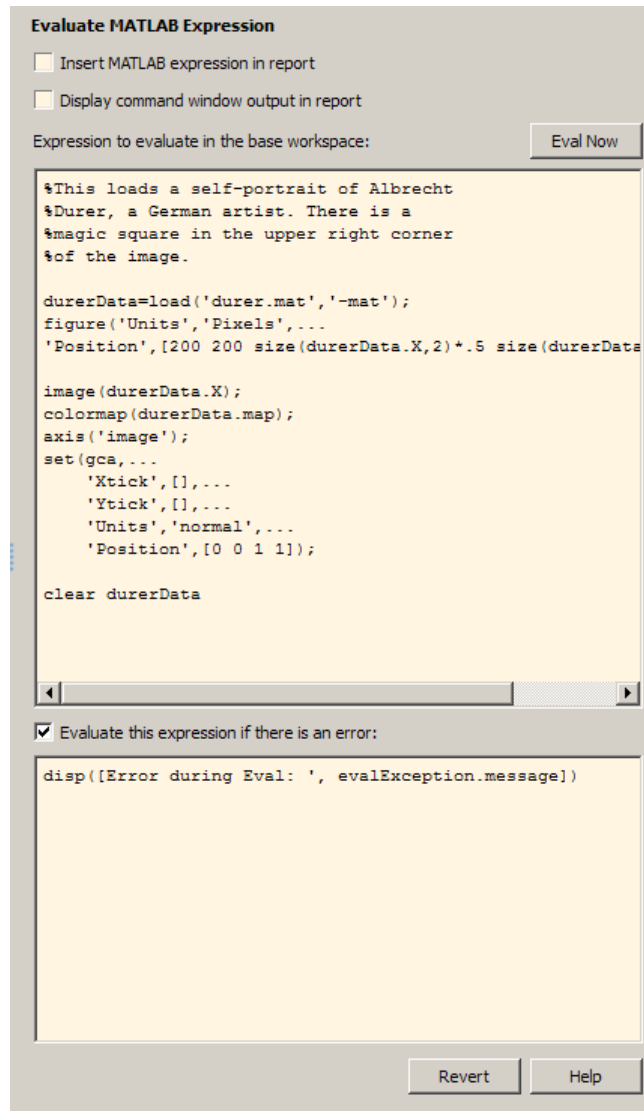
Evaluate MATLAB Expression

Insert MATLAB expression in report

Display command window output in report

Expression to evaluate in the base workspace:

Eval Now

%This loads a self-portrait of Albrecht
%Durer, a German artist. There is a
%magic square in the upper right corner
%of the image.

durerData=load('durer.mat','-mat');
figure('Units','Pixels',...
'Position',[200 200 size(durerData.X,2)*.5 size(durerData

image(durerData.X);
colormap(durerData.map);
axis('image');
set(gca,...
    'Xtick',[],...
    'Ytick',[],...
    'Units','normal',...
    'Position',[0 0 1 1]);

clear durerData

Evaluate this expression if there is an error:

disp([Error during Eval: ', evalException.message])

Revert

Help